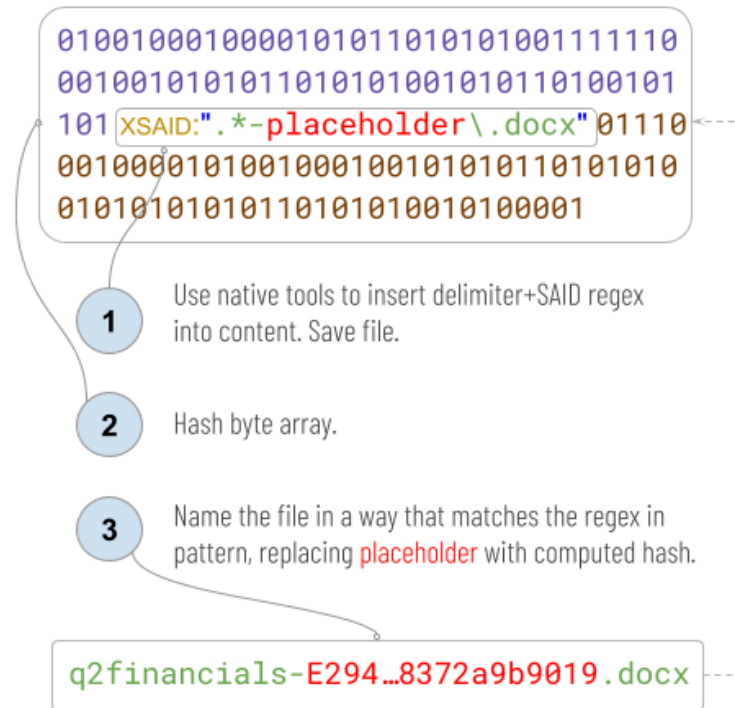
010010001000010101101010100111110
001001010101101010100101011010010 1
101 XSAID:".*-placeholder\.docx"01110
001000010100100010010101011010101 0
0101010101011010101001010000 1

1 Use native tools to insert delimiter+SAID regex into content. Save file.

2 Hash byte array.

3 Name the file in a way that matches the regex in pattern, replacing placeholder with computed hash.

q2financials-E294…8372a9b9019.docx